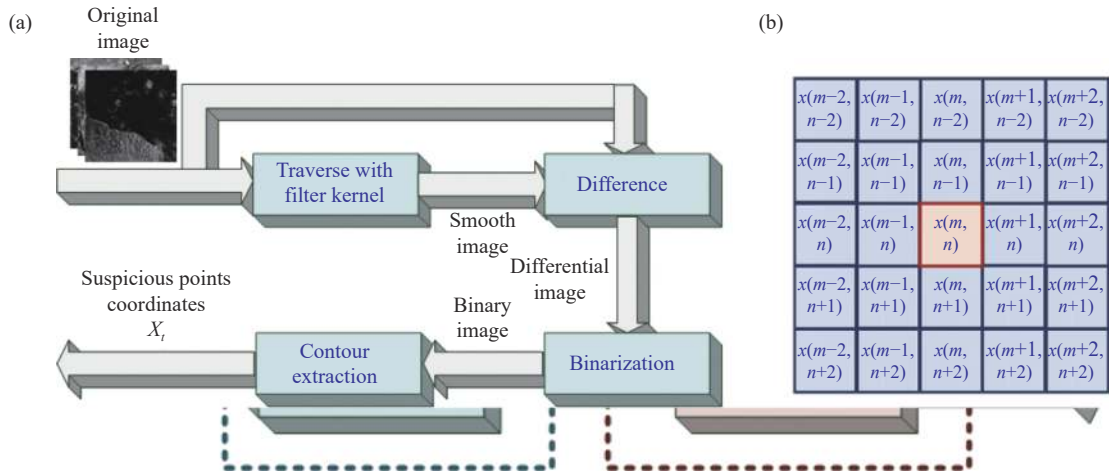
(a)

Original image

Traverse with filter kernel

Difference

Smooth image

Differential image

Suspicious points coordinates $X_t$

Binary image

Contour extraction

Binarization

(b)

| $x(m-2, n-2)$ | $x(m-1, n-2)$ | $x(m, n-2)$ | $x(m+1, n-2)$ | $x(m+2, n-2)$ |
|---|---|---|---|---|
| $x(m-2, n-1)$ | $x(m-1, n-1)$ | $x(m, n-1)$ | $x(m+1, n-1)$ | $x(m+2, n-1)$ |
| $x(m-2, n)$ | $x(m-1, n)$ | $x(m, n)$ | $x(m+1, n)$ | $x(m+2, n)$ |
| $x(m-2, n+1)$ | $x(m-1, n+1)$ | $x(m, n+1)$ | $x(m+1, n+1)$ | $x(m+2, n+1)$ |
| $x(m-2, n+2)$ | $x(m-1, n+2)$ | $x(m, n+2)$ | $x(m+1, n+2)$ | $x(m+2, n+2)$ |